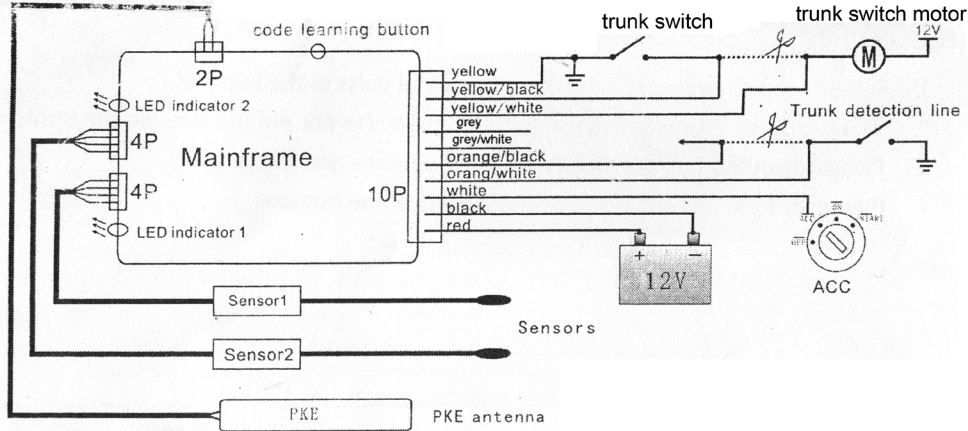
code learning button

trunk switch

trunk switch motor

12V

M

2P

LED indicator 2

4P

Mainframe

4P

LED indicator 1

10P

yellow

yellow/black

yellow/white

grey

grey/white

orange/black

orang/white

white

black

red

Trunk detection line

ACC ON START OFF

+ −

12V

ACC

Sensor1

Sensors

Sensor2

PKE

PKE antenna